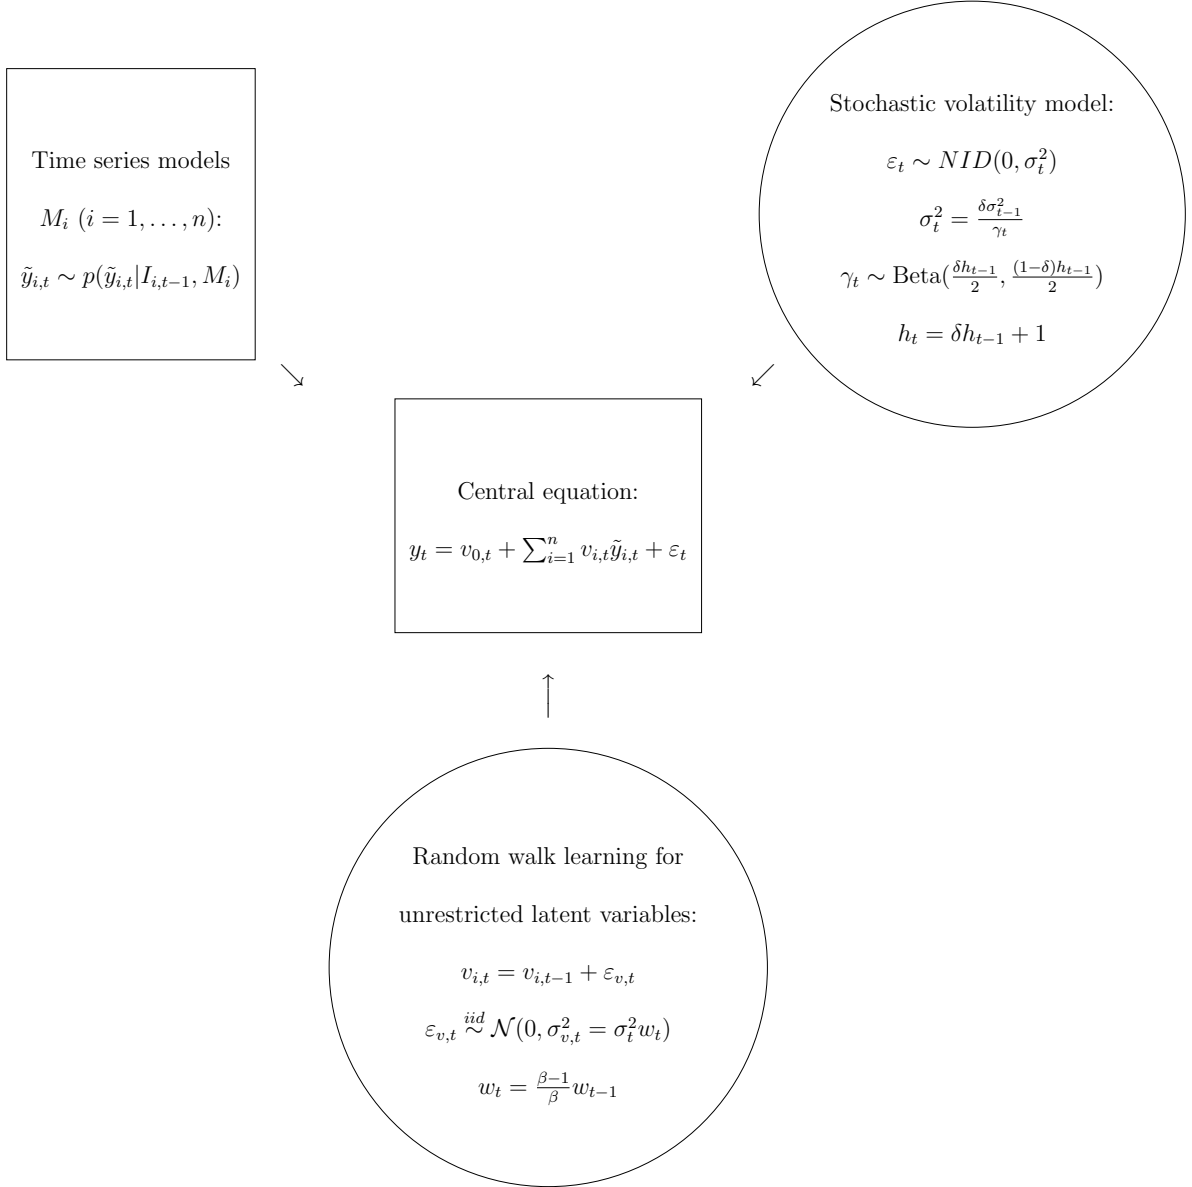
Time series models

$M_i$ $(i = 1, \ldots, n)$:

$\tilde{y}_{i,t} \sim p(\tilde{y}_{i,t}|I_{i,t-1}, M_i)$

Stochastic volatility model:

$\varepsilon_t \sim NID(0, \sigma_t^2)$

$\sigma_t^2 = \frac{\delta \sigma_{t-1}^2}{\gamma_t}$

$\gamma_t \sim \text{Beta}(\frac{\delta h_{t-1}}{2}, \frac{(1-\delta)h_{t-1}}{2})$

$h_t = \delta h_{t-1} + 1$

Central equation:

$y_t = v_{0,t} + \sum_{i=1}^{n} v_{i,t}\tilde{y}_{i,t} + \varepsilon_t$

Random walk learning for

unrestricted latent variables:

$v_{i,t} = v_{i,t-1} + \varepsilon_{v,t}$

$\varepsilon_{v,t} \overset{iid}{\sim} \mathcal{N}(0, \sigma_{v,t}^2 = \sigma_t^2 w_t)$

$w_t = \frac{\beta-1}{\beta} w_{t-1}$